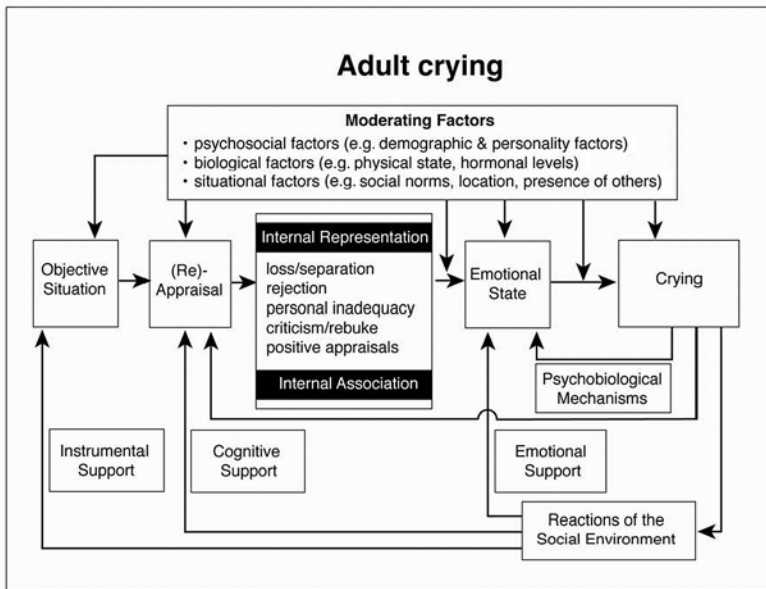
Adult crying

Moderating Factors
• psychosocial factors (e.g. demographic & personality factors)
• biological factors (e.g. physical state, hormonal levels)
• situational factors (e.g. social norms, location, presence of others)

Objective Situation

(Re)-Appraisal

Internal Representation
loss/separation
rejection
personal inadequacy
criticism/rebuke
positive appraisals
Internal Association

Emotional State

Crying

Psychobiological Mechanisms

Instrumental Support

Cognitive Support

Emotional Support

Reactions of the Social Environment